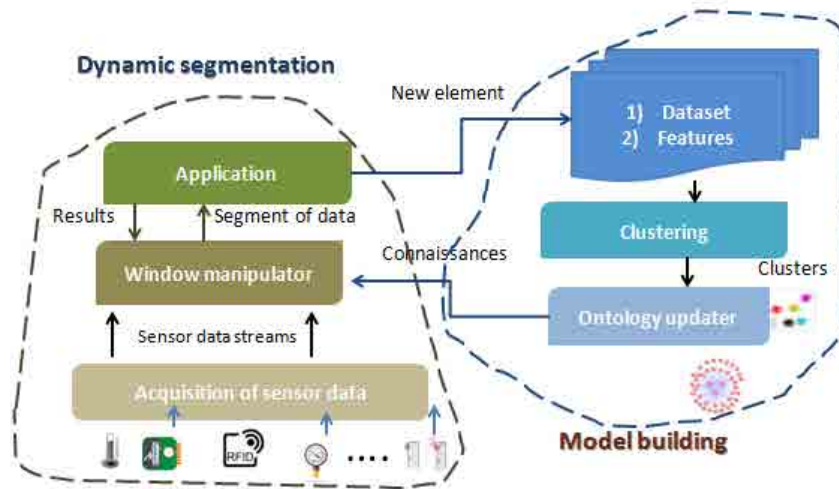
Dynamic segmentation

New element

1) Dataset
2) Features

Application

Results

Segment of data

Clustering

Connaissances

Clusters

Window manipulator

Ontology updater

Sensor data streams

Acquisition of sensor data

RFID

....

Model building